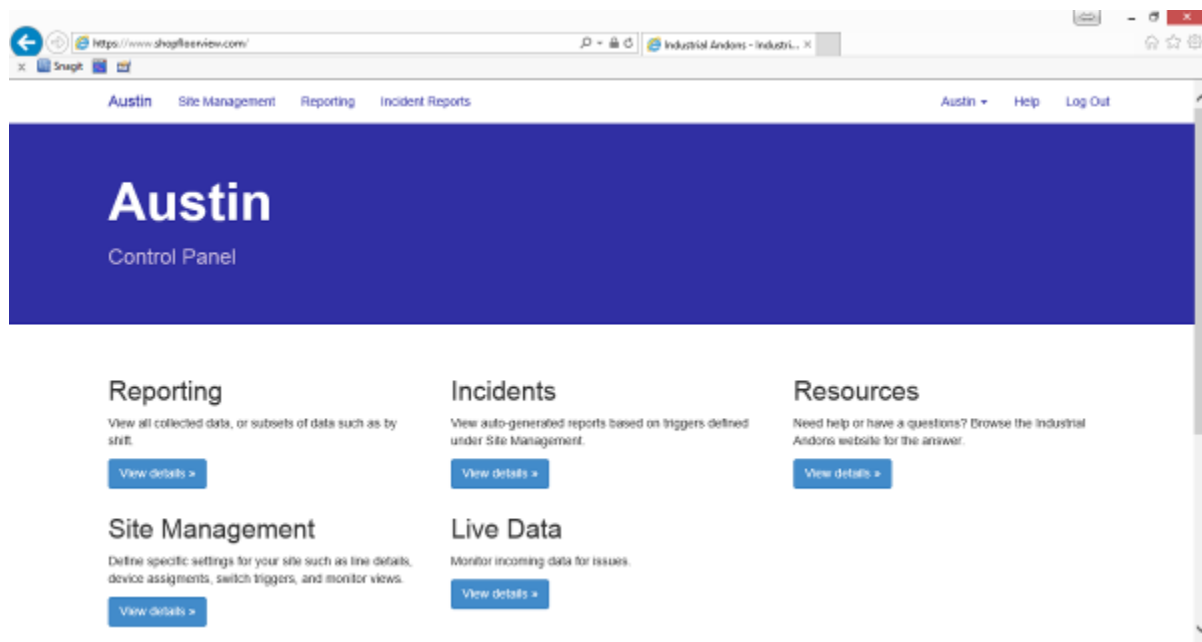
https://www.shopfloorview.com/

Industrial Andons - Industri... ×

Snagit

Austin Site Management Reporting Incident Reports Austin ▾ Help Log Out

Austin

Control Panel

Reporting

View all collected data, or subsets of data such as by shift.

View details »

Incidents

View auto-generated reports based on triggers defined under Site Management.

View details »

Resources

Need help or have a questions? Browse the Industrial Andons website for the answer.

View details »

Site Management

Define specific settings for your site such as line details, device assigments, switch triggers, and monitor views.

View details »

Live Data

Monitor incoming data for issues.

View details »